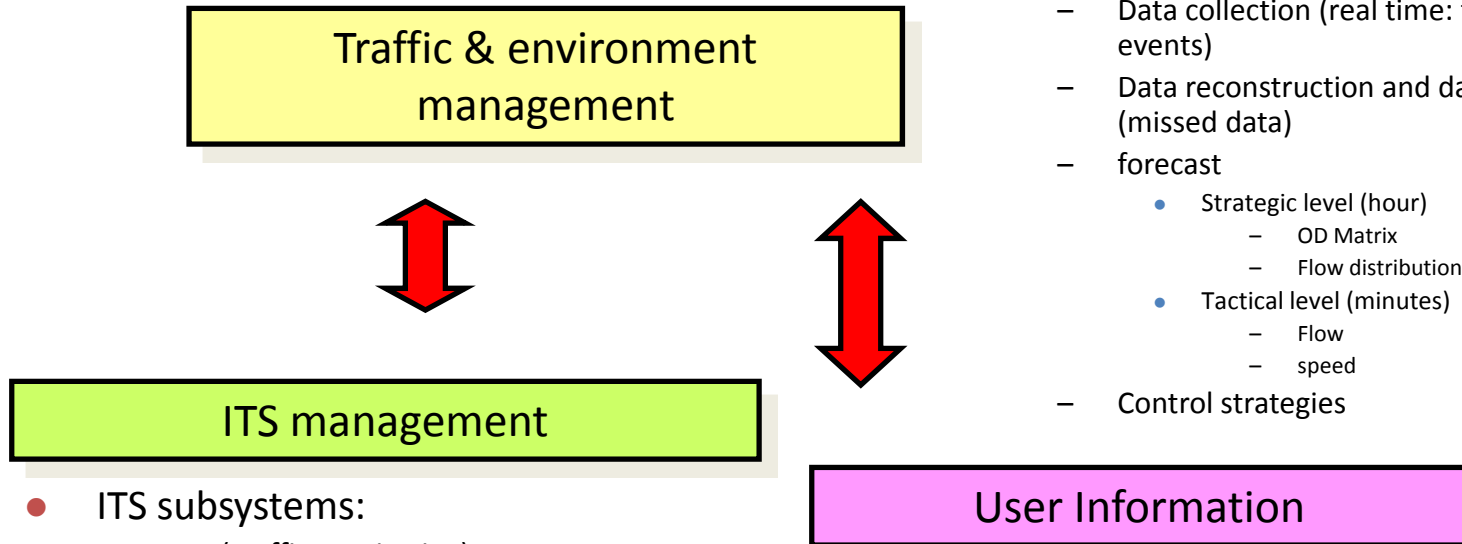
Traffic & environment management

– Data collection (real time: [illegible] events)
– Data reconstruction and da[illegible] (missed data)
– forecast
• Strategic level (hour)
– OD Matrix
– Flow distribution
• Tactical level (minutes)
– Flow
– speed
– Control strategies

ITS management

• ITS subsystems:
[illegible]

User Information